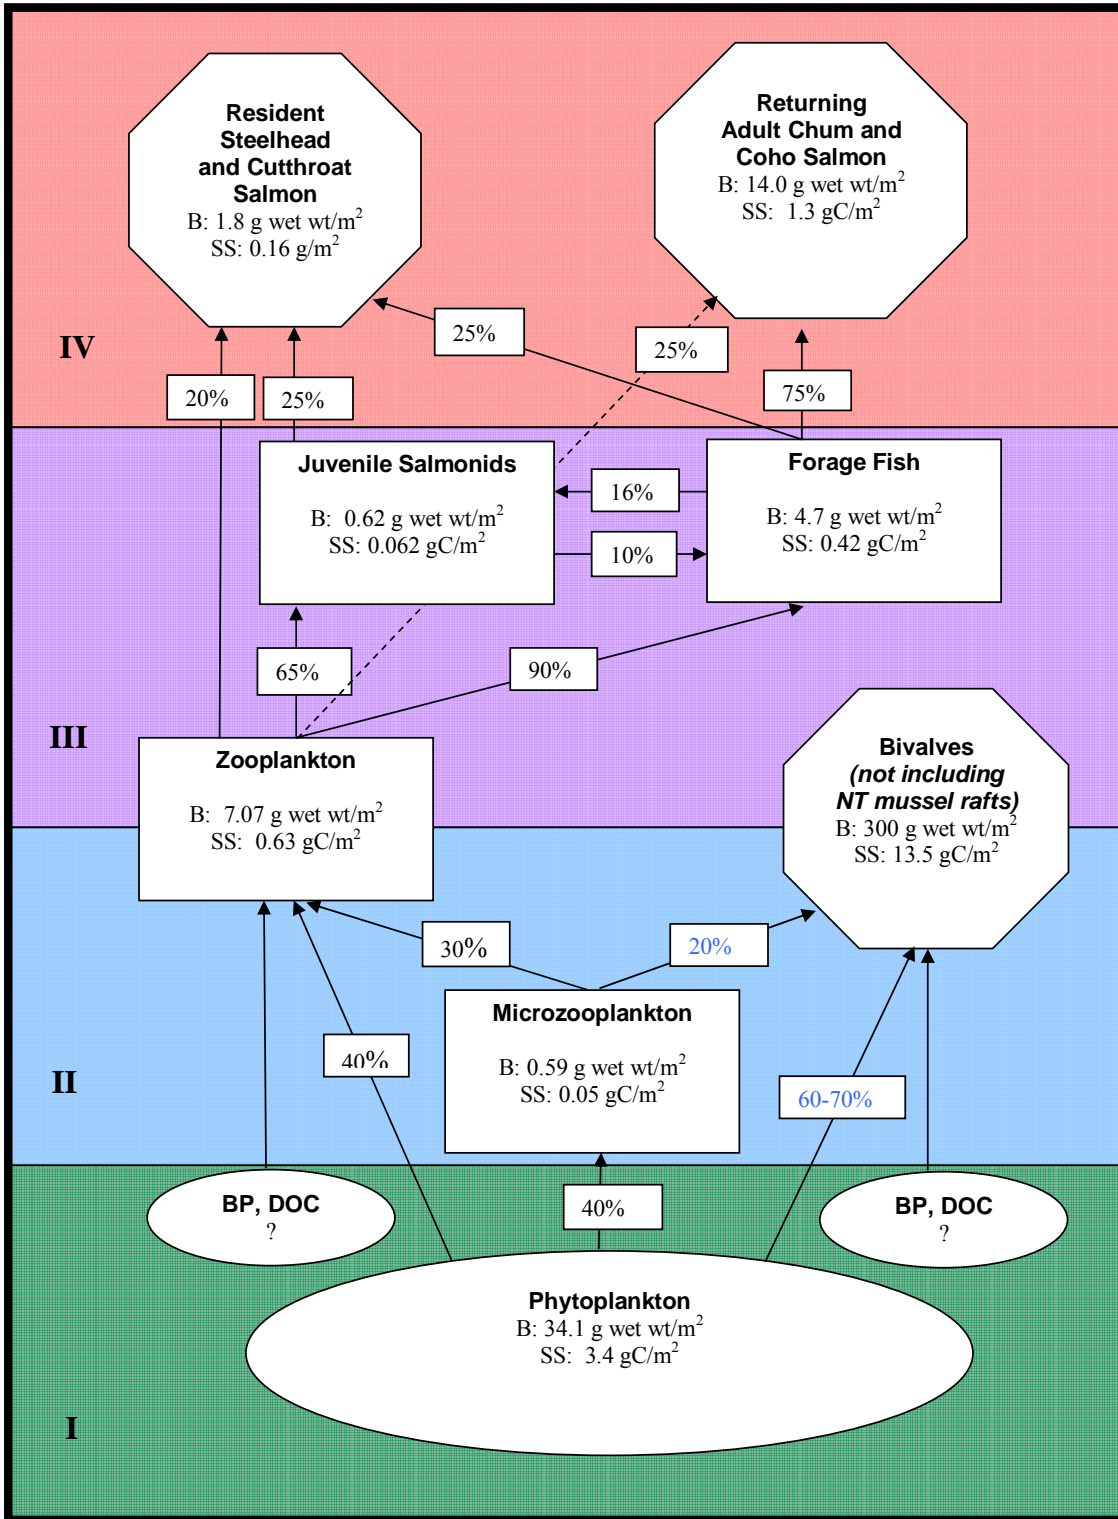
Resident Steelhead and Cutthroat Salmon
B: 1.8 g wet wt/m$^2$
SS: 0.16 g/m$^2$

Returning Adult Chum and Coho Salmon
B: 14.0 g wet wt/m$^2$
SS: 1.3 gC/m$^2$

IV

25%

25%

20%

25%

75%

Juvenile Salmonids
B: 0.62 g wet wt/m$^2$
SS: 0.062 gC/m$^2$

16%

10%

Forage Fish
B: 4.7 g wet wt/m$^2$
SS: 0.42 gC/m$^2$

65%

90%

III

Zooplankton
B: 7.07 g wet wt/m$^2$
SS: 0.63 gC/m$^2$

Bivalves
(not including NT mussel rafts)
B: 300 g wet wt/m$^2$
SS: 13.5 gC/m$^2$

30%

20%

40%

Microzooplankton
B: 0.59 g wet wt/m$^2$
SS: 0.05 gC/m$^2$

II

60-70%

BP, DOC
?

40%

BP, DOC
?

Phytoplankton
B: 34.1 g wet wt/m$^2$
SS: 3.4 gC/m$^2$

I